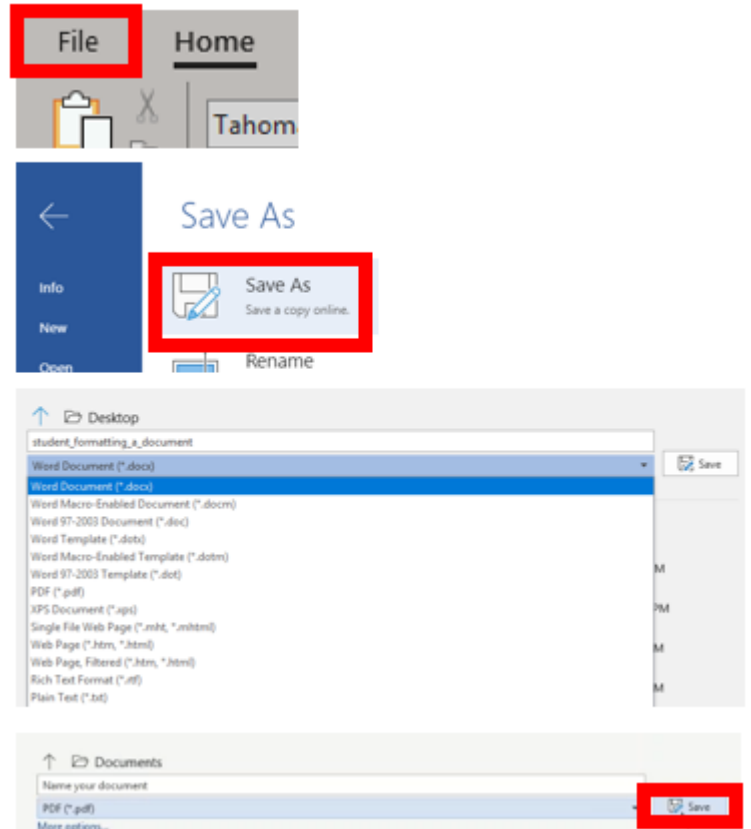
File
Home
Tahom

Save As
Info
New
Open
Save As
Save a copy online.
Rename

Desktop
student_formatting_a_document
Word Document (*.docx)
Save
Word Document (*.docx)
Word Macro-Enabled Document (*.docm)
Word 97-2003 Document (*.doc)
Word Template (*.dotx)
Word Macro-Enabled Template (*.dotm)
Word 97-2003 Template (*.dot)
PDF (*.pdf)
XPS Document (*.xps)
Single File Web Page (*.mht, *.mhtml)
Web Page (*.htm, *.html)
Web Page, Filtered (*.htm, *.html)
Rich Text Format (*.rtf)
Plain Text (*.txt)
M
PM
M
M

Documents
Name your document
PDF (*.pdf)
Save
More options...